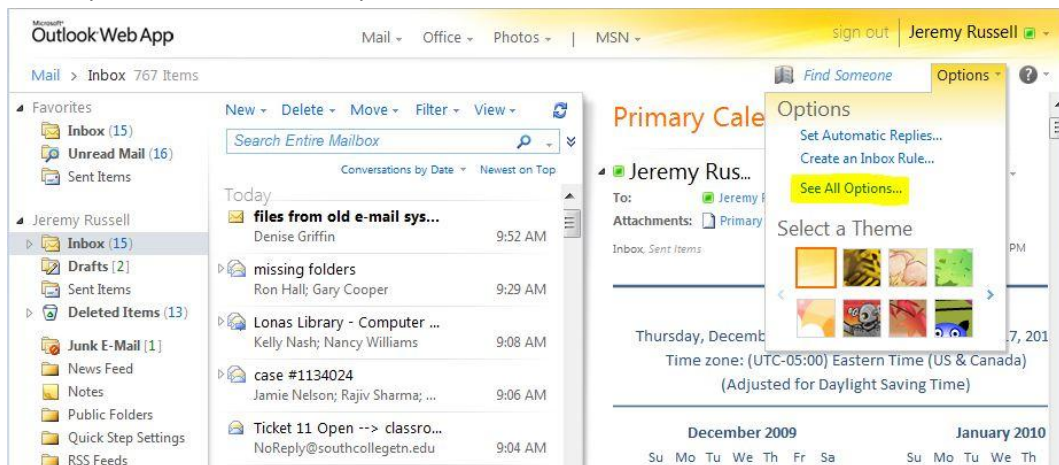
Microsoft Outlook Web App

Mail Office Photos | MSN

sign out Jeremy Russell

Mail > Inbox 767 Items

Find Someone Options ?

Favorites
Inbox (15)
Unread Mail (16)
Sent Items

Jeremy Russell
Inbox (15)
Drafts [2]
Sent Items
Deleted Items (13)
Junk E-Mail [1]
News Feed
Notes
Public Folders
Quick Step Settings
RSS Feeds

New Delete Move Filter View

Search Entire Mailbox

Conversations by Date Newest on Top

Today

files from old e-mail sys...
Denise Griffin 9:52 AM

missing folders
Ron Hall; Gary Cooper 9:29 AM

Lonas Library - Computer ...
Kelly Nash; Nancy Williams 9:08 AM

case #1134024
Jamie Nelson; Rajiv Sharma; ... 9:06 AM

Ticket 11 Open --> classro...
NoReply@southcollegetn.edu 9:04 AM

Primary Cale

Jeremy Rus...
To: Jeremy
Attachments: Primary
Inbox, Sent Items

PM

Options
Set Automatic Replies...
Create an Inbox Rule...
See All Options...

Select a Theme

Thursday, December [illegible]7, 201
Time zone: (UTC-05:00) Eastern Time (US & Canada)
(Adjusted for Daylight Saving Time)

December 2009
Su Mo Tu We Th Fr Sa

January 2010
Su Mo Tu We Th